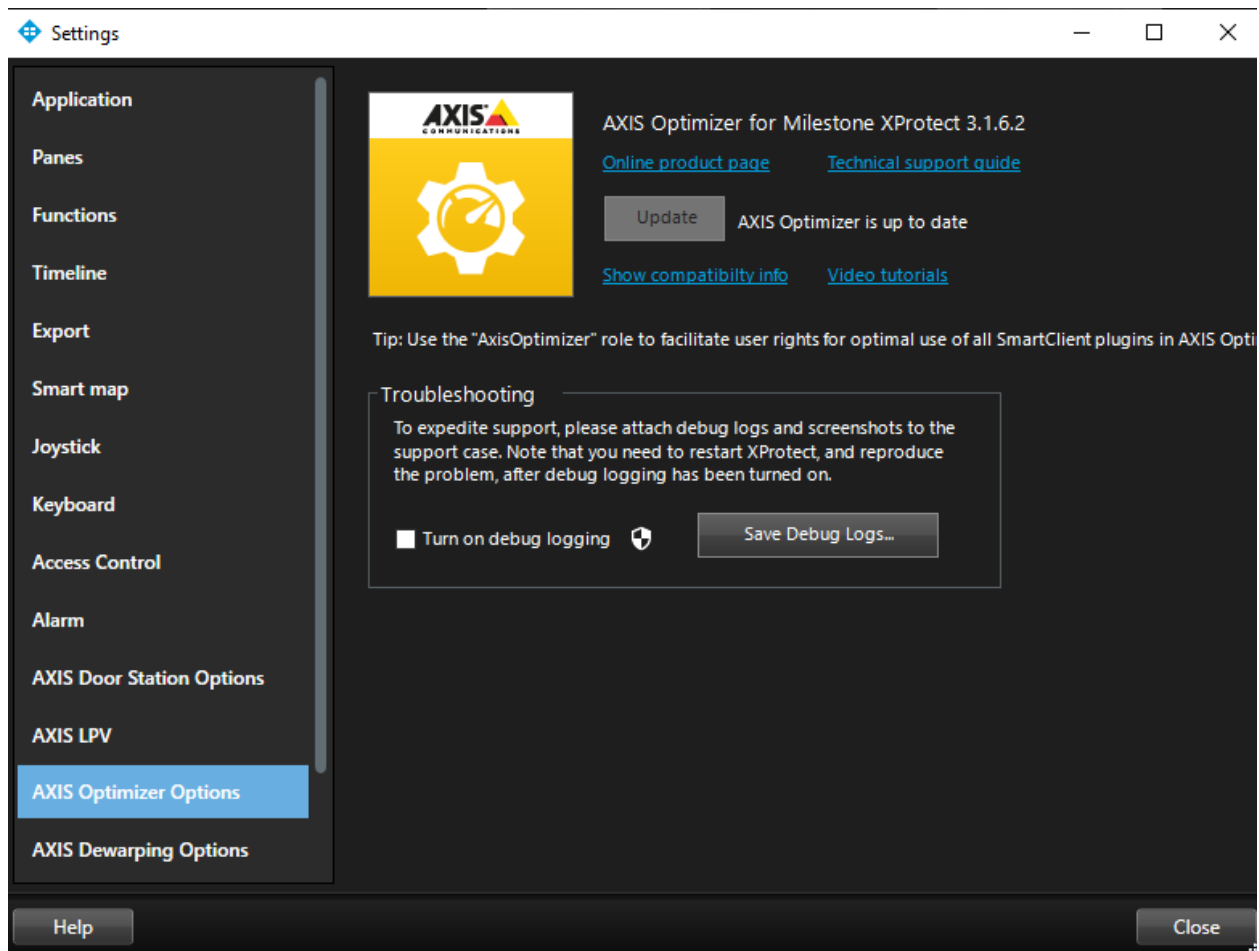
Settings

Application
Panes
Functions
Timeline
Export
Smart map
Joystick
Keyboard
Access Control
Alarm
AXIS Door Station Options
AXIS LPV
AXIS Optimizer Options
AXIS Dewarping Options

AXIS COMMUNICATIONS

AXIS Optimizer for Milestone XProtect 3.1.6.2
Online product page
Technical support guide
Update
AXIS Optimizer is up to date
Show compatibilty info
Video tutorials

Tip: Use the "AxisOptimizer" role to facilitate user rights for optimal use of all SmartClient plugins in AXIS Opti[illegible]

Troubleshooting
To expedite support, please attach debug logs and screenshots to the support case. Note that you need to restart XProtect, and reproduce the problem, after debug logging has been turned on.

Turn on debug logging
Save Debug Logs...

Help
Close